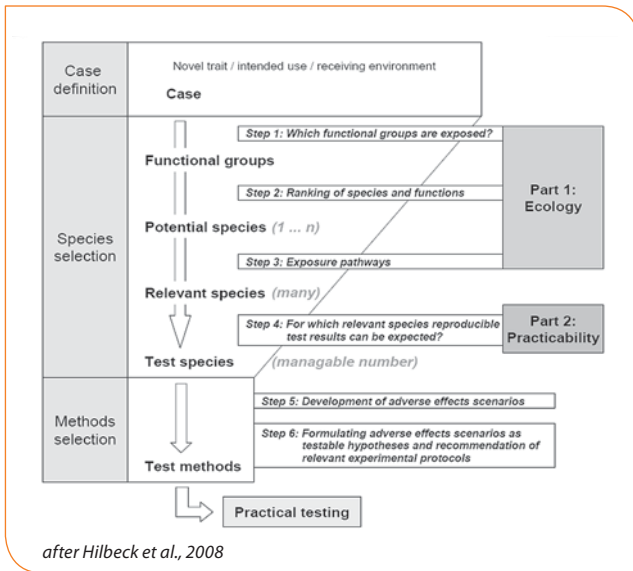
Case definition

Novel trait / intended use / receiving environment

Case

Species selection

Step 1: Which functional groups are exposed?

Functional groups

Step 2: Ranking of species and functions

Part 1: Ecology

Potential species (1 ... n)

Step 3: Exposure pathways

Relevant species (many)

Step 4: For which relevant species reproducible test results can be expected?

Part 2: Practicability

Test species (managable number)

Methods selection

Step 5: Development of adverse effects scenarios

Step 6: Formulating adverse effects scenarios as testable hypotheses and recommendation of relevant experimental protocols

Test methods

Practical testing

after Hilbeck et al., 2008